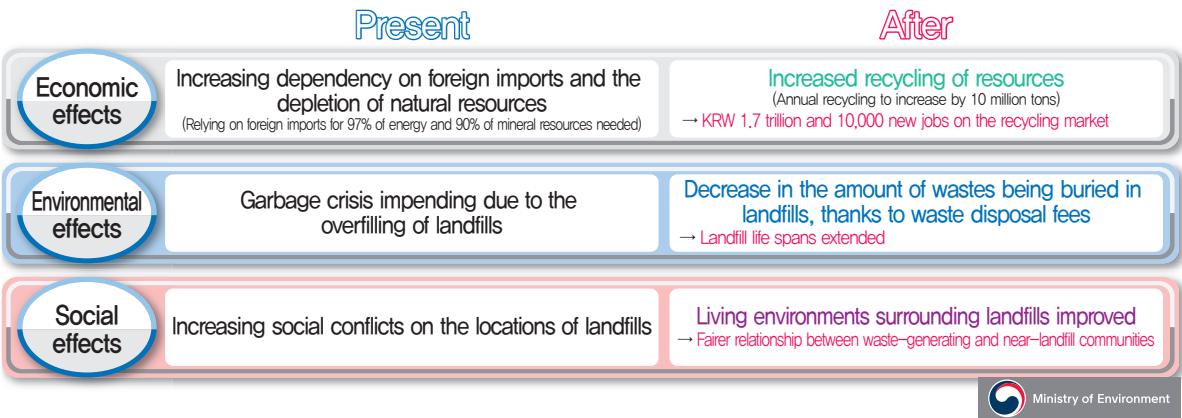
Present

After

Economic effects

Increasing dependency on foreign imports and the depletion of natural resources

(Relying on foreign imports for 97% of energy and 90% of mineral resources needed)

Increased recycling of resources

(Annual recycling to increase by 10 million tons)

→ KRW 1.7 trillion and 10,000 new jobs on the recycling market

Environmental effects

Garbage crisis impending due to the overfilling of landfills

Decrease in the amount of wastes being buried in landfills, thanks to waste disposal fees

→ Landfill life spans extended

Social effects

Increasing social conflicts on the locations of landfills

Living environments surrounding landfills improved

→ Fairer relationship between waste–generating and near–landfill communities

Ministry of Environment